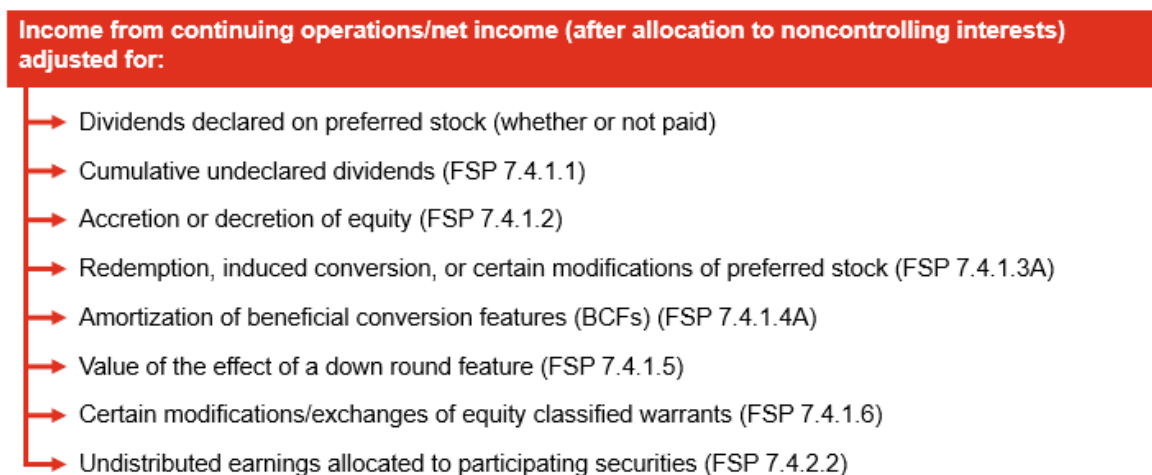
Income from continuing operations/net income (after allocation to noncontrolling interests) adjusted for:

Dividends declared on preferred stock (whether or not paid)

Cumulative undeclared dividends (FSP 7.4.1.1)

Accretion or decretion of equity (FSP 7.4.1.2)

Redemption, induced conversion, or certain modifications of preferred stock (FSP 7.4.1.3A)

Amortization of beneficial conversion features (BCFs) (FSP 7.4.1.4A)

Value of the effect of a down round feature (FSP 7.4.1.5)

Certain modifications/exchanges of equity classified warrants (FSP 7.4.1.6)

Undistributed earnings allocated to participating securities (FSP 7.4.2.2)